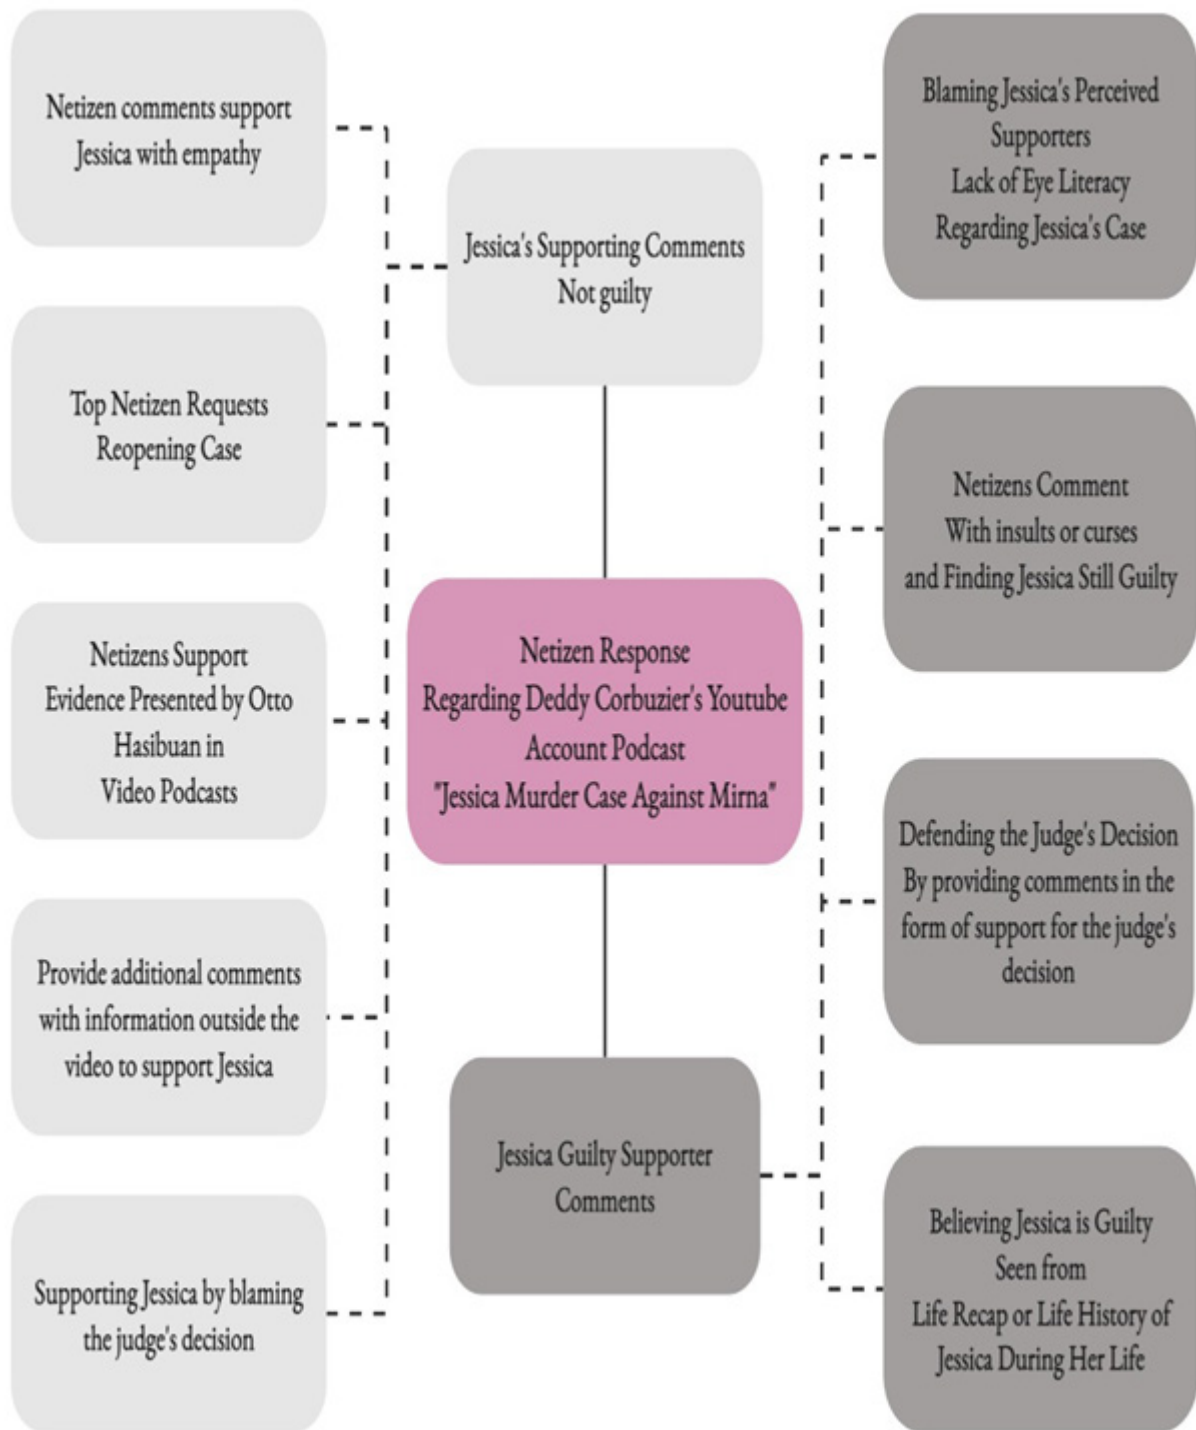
Netizen comments support Jessica with empathy

Top Netizen Requests Reopening Case

Netizens Support Evidence Presented by Otto Hasibuan in Video Podcasts

Provide additional comments with information outside the video to support Jessica

Supporting Jessica by blaming the judge's decision

Jessica's Supporting Comments Not guilty

Netizen Response Regarding Deddy Corbuzier's Youtube Account Podcast "Jessica Murder Case Against Mirna"

Jessica Guilty Supporter Comments

Blaming Jessica's Perceived Supporters Lack of Eye Literacy Regarding Jessica's Case

Netizens Comment With insults or curses and Finding Jessica Still Guilty

Defending the Judge's Decision By providing comments in the form of support for the judge's decision

Believing Jessica is Guilty Seen from Life Recap or Life History of Jessica During Her Life